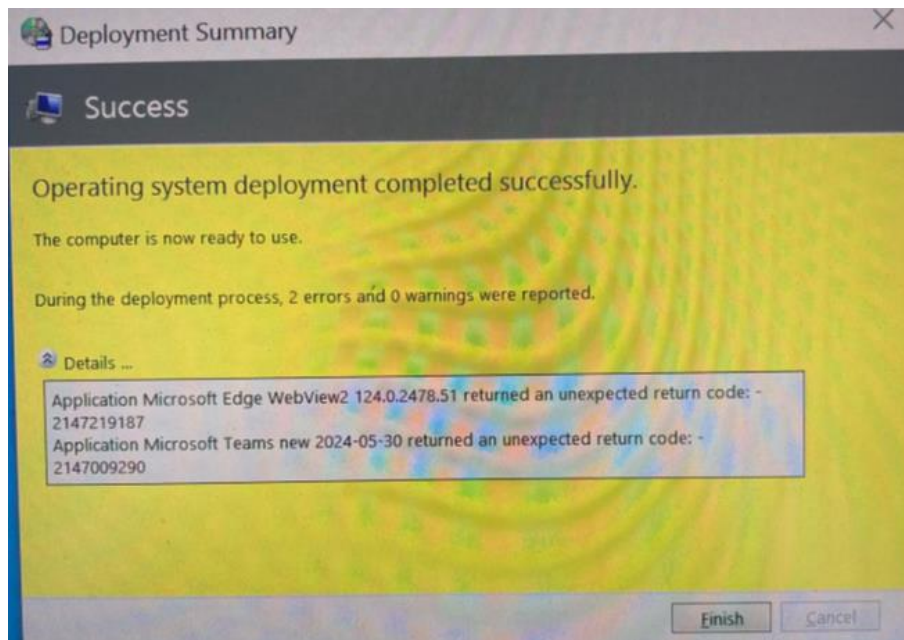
Deployment Summary

Success

Operating system deployment completed successfully.

The computer is now ready to use.

During the deployment process, 2 errors and 0 warnings were reported.

Details ...

Application Microsoft Edge WebView2 124.0.2478.51 returned an unexpected return code: -2147219187
Application Microsoft Teams new 2024-05-30 returned an unexpected return code: -2147009290

Finish Cancel